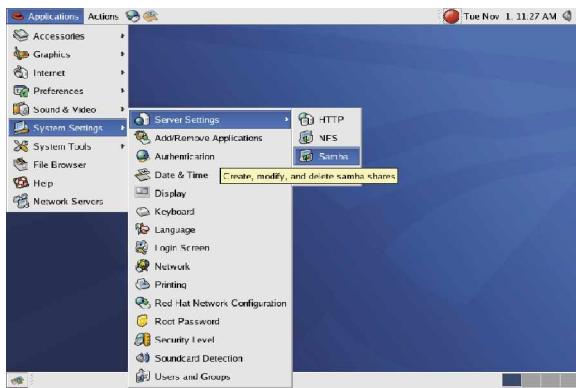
Applications Actions

Tue Nov 1, 11:27 AM

Accessories
Graphics
Internet
Preferences
Sound & Video
System Settings
System Tools
File Browser
Help
Network Servers

Server Settings
Add/Remove Applications
Authentication
Date & Time
Display
Keyboard
Language
Login Screen
Network
Printing
Red Hat Network Configuration
Root Password
Security Level
Soundcard Detection
Users and Groups

HTTP
NFS
Samba

Create, modify, and delete samba shares